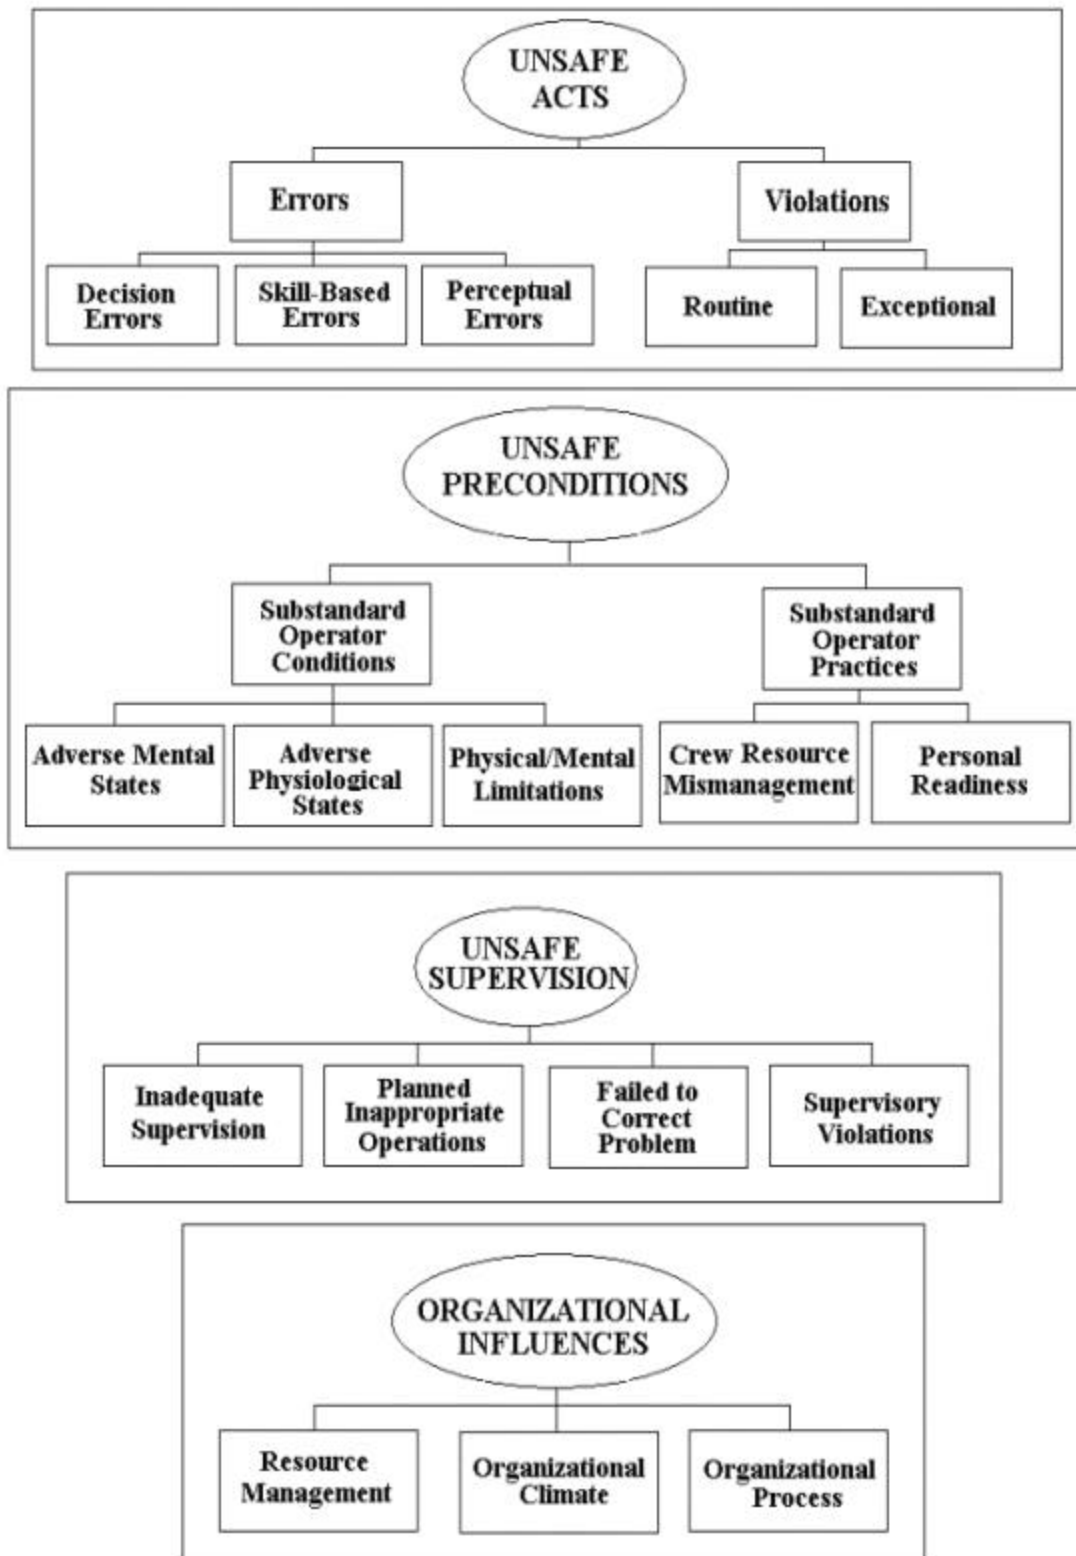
UNSAFE ACTS

Errors

Violations

Decision Errors

Skill-Based Errors

Perceptual Errors

Routine

Exceptional

UNSAFE PRECONDITIONS

Substandard Operator Conditions

Substandard Operator Practices

Adverse Mental States

Adverse Physiological States

Physical/Mental Limitations

Crew Resource Mismanagement

Personal Readiness

UNSAFE SUPERVISION

Inadequate Supervision

Planned Inappropriate Operations

Failed to Correct Problem

Supervisory Violations

ORGANIZATIONAL INFLUENCES

Resource Management

Organizational Climate

Organizational Process